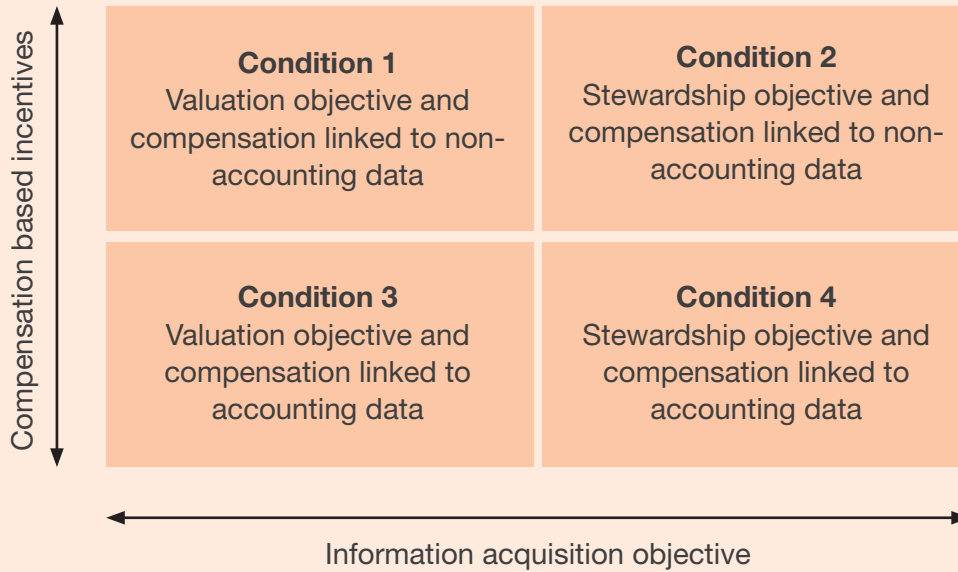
Compensation based incentives

| | |
|---|---|
| **Condition 1** Valuation objective and compensation linked to non-accounting data | **Condition 2** Stewardship objective and compensation linked to non-accounting data |
| **Condition 3** Valuation objective and compensation linked to accounting data | **Condition 4** Stewardship objective and compensation linked to accounting data |

Information acquisition objective